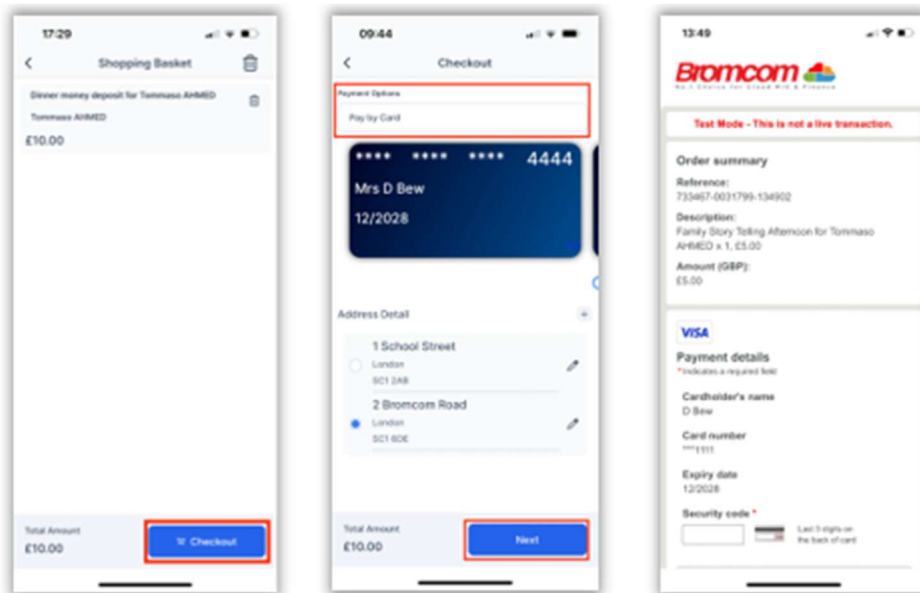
17:29

Shopping Basket

Dinner money deposit for Tommaso AHMED

Tommaso AHMED

£10.00

Total Amount

£10.00

Checkout

09:44

Checkout

Payment Options

Pay by Card

**** **** **** 4444

Mrs D Bew

12/2028

Address Detail

1 School Street

London

SC1 2AB

2 Bromcom Road

London

SC1 6DE

Total Amount

£10.00

Next

13:49

Bromcom

No.1 Choice for Cloud MIS & Finance

Test Mode - This is not a live transaction.

Order summary

Reference:

733467-0031799-134902

Description:

Family Story Telling Afternoon for Tommaso AHMED x 1, £5.00

Amount (GBP):

£5.00

VISA

Payment details

* Indicates a required field

Cardholder's name

D Bew

Card number

***1111

Expiry date

12/2028

Security code *

Last 3 digits on the back of card